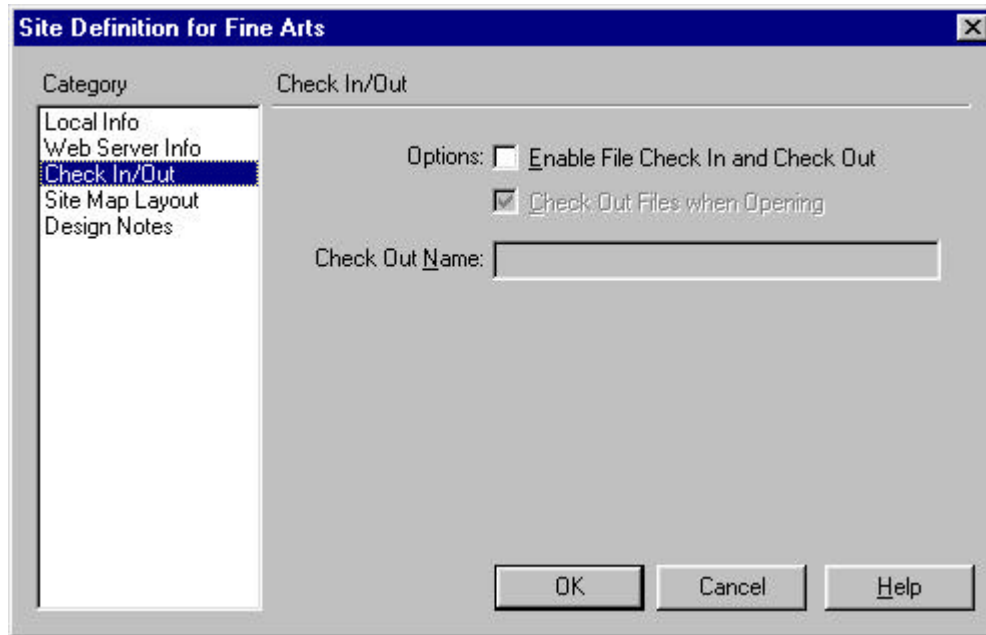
Site Definition for Fine Arts

Category

Local Info
Web Server Info
Check In/Out
Site Map Layout
Design Notes

Check In/Out

Options: Enable File Check In and Check Out

Check Out Files when Opening

Check Out Name:

OK

Cancel

Help